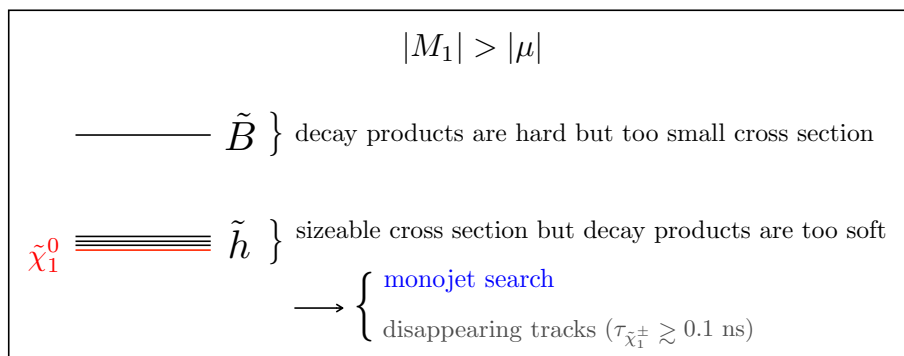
$|M_1| > |\mu|$

$\tilde{B}$ } decay products are hard but too small cross section

$\tilde{\chi}_1^0$ $\tilde{h}$ } sizeable cross section but decay products are too soft

$\longrightarrow$ { monojet search

disappearing tracks ($\tau_{\tilde{\chi}_1^\pm} \gtrsim 0.1$ ns)